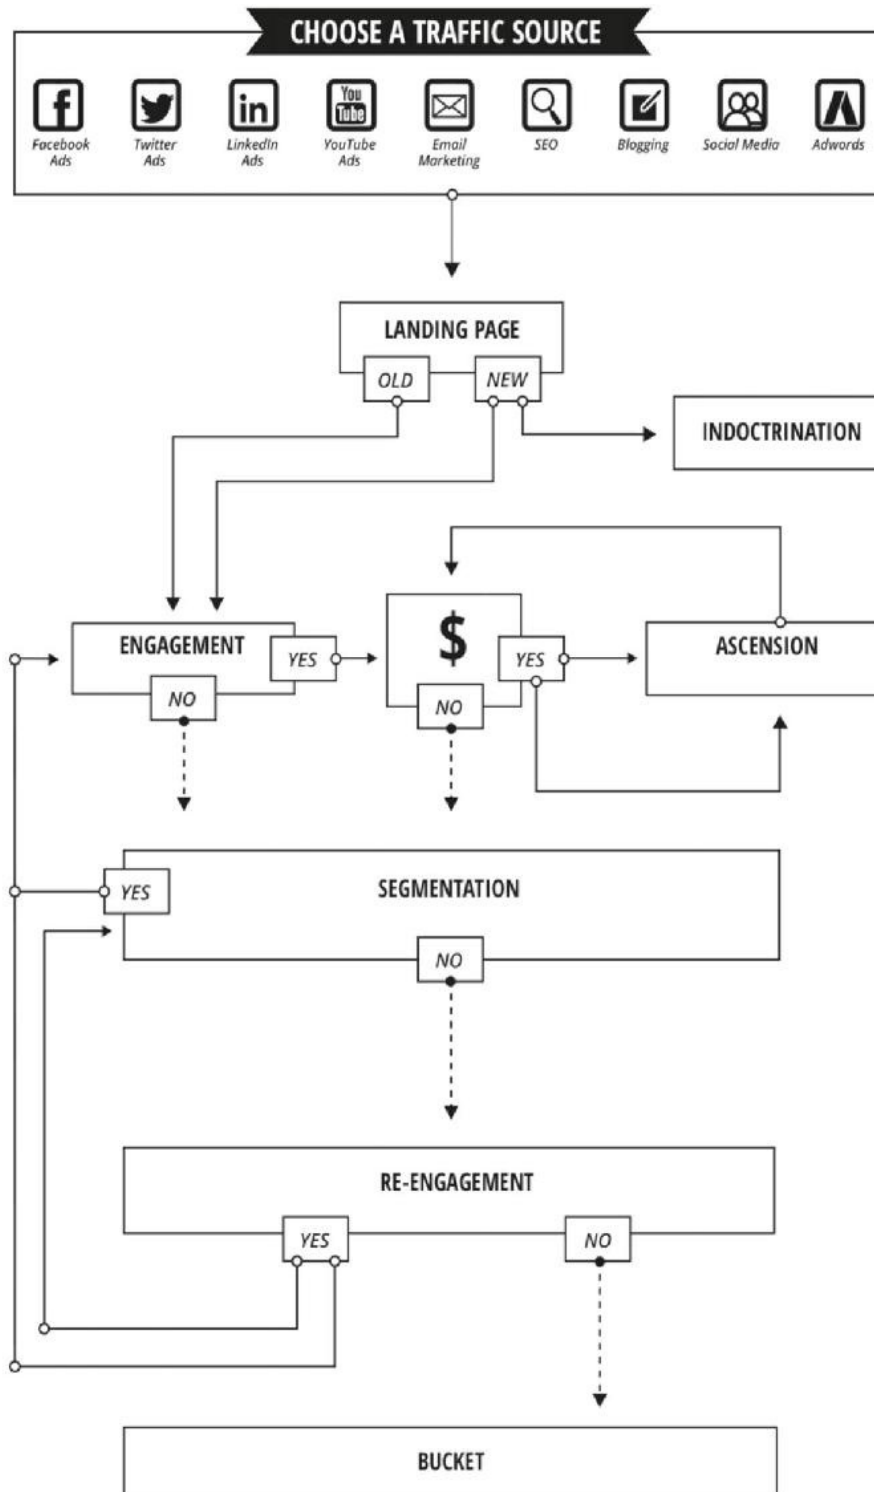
CHOOSE A TRAFFIC SOURCE

Facebook Ads
Twitter Ads
LinkedIn Ads
YouTube Ads
Email Marketing
SEO
Blogging
Social Media
Adwords

LANDING PAGE
OLD
NEW

INDOCTRINATION

ENGAGEMENT
YES
NO

$
YES
NO

ASCENSION

YES
SEGMENTATION
NO

RE-ENGAGEMENT
YES
NO

BUCKET